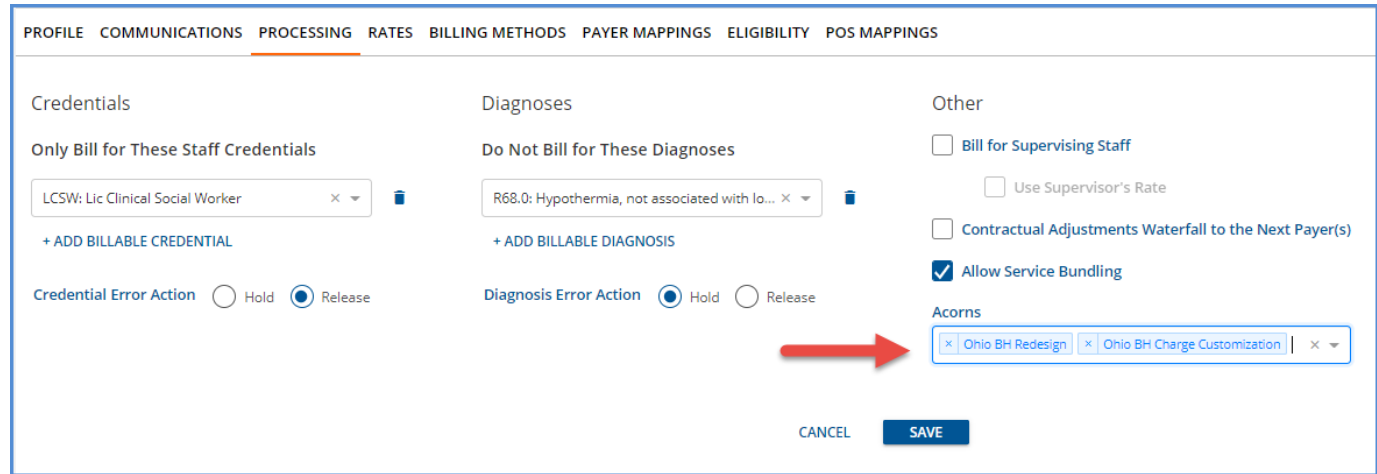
PROFILE COMMUNICATIONS PROCESSING RATES BILLING METHODS PAYER MAPPINGS ELIGIBILITY POS MAPPINGS

Credentials

Only Bill for These Staff Credentials

LCSW: Lic Clinical Social Worker

+ ADD BILLABLE CREDENTIAL

Credential Error Action Hold Release

Diagnoses

Do Not Bill for These Diagnoses

R68.0: Hypothermia, not associated with lo...

+ ADD BILLABLE DIAGNOSIS

Diagnosis Error Action Hold Release

Other

Bill for Supervising Staff

Use Supervisor's Rate

Contractual Adjustments Waterfall to the Next Payer(s)

Allow Service Bundling

Acorns

× Ohio BH Redesign × Ohio BH Charge Customization

CANCEL SAVE